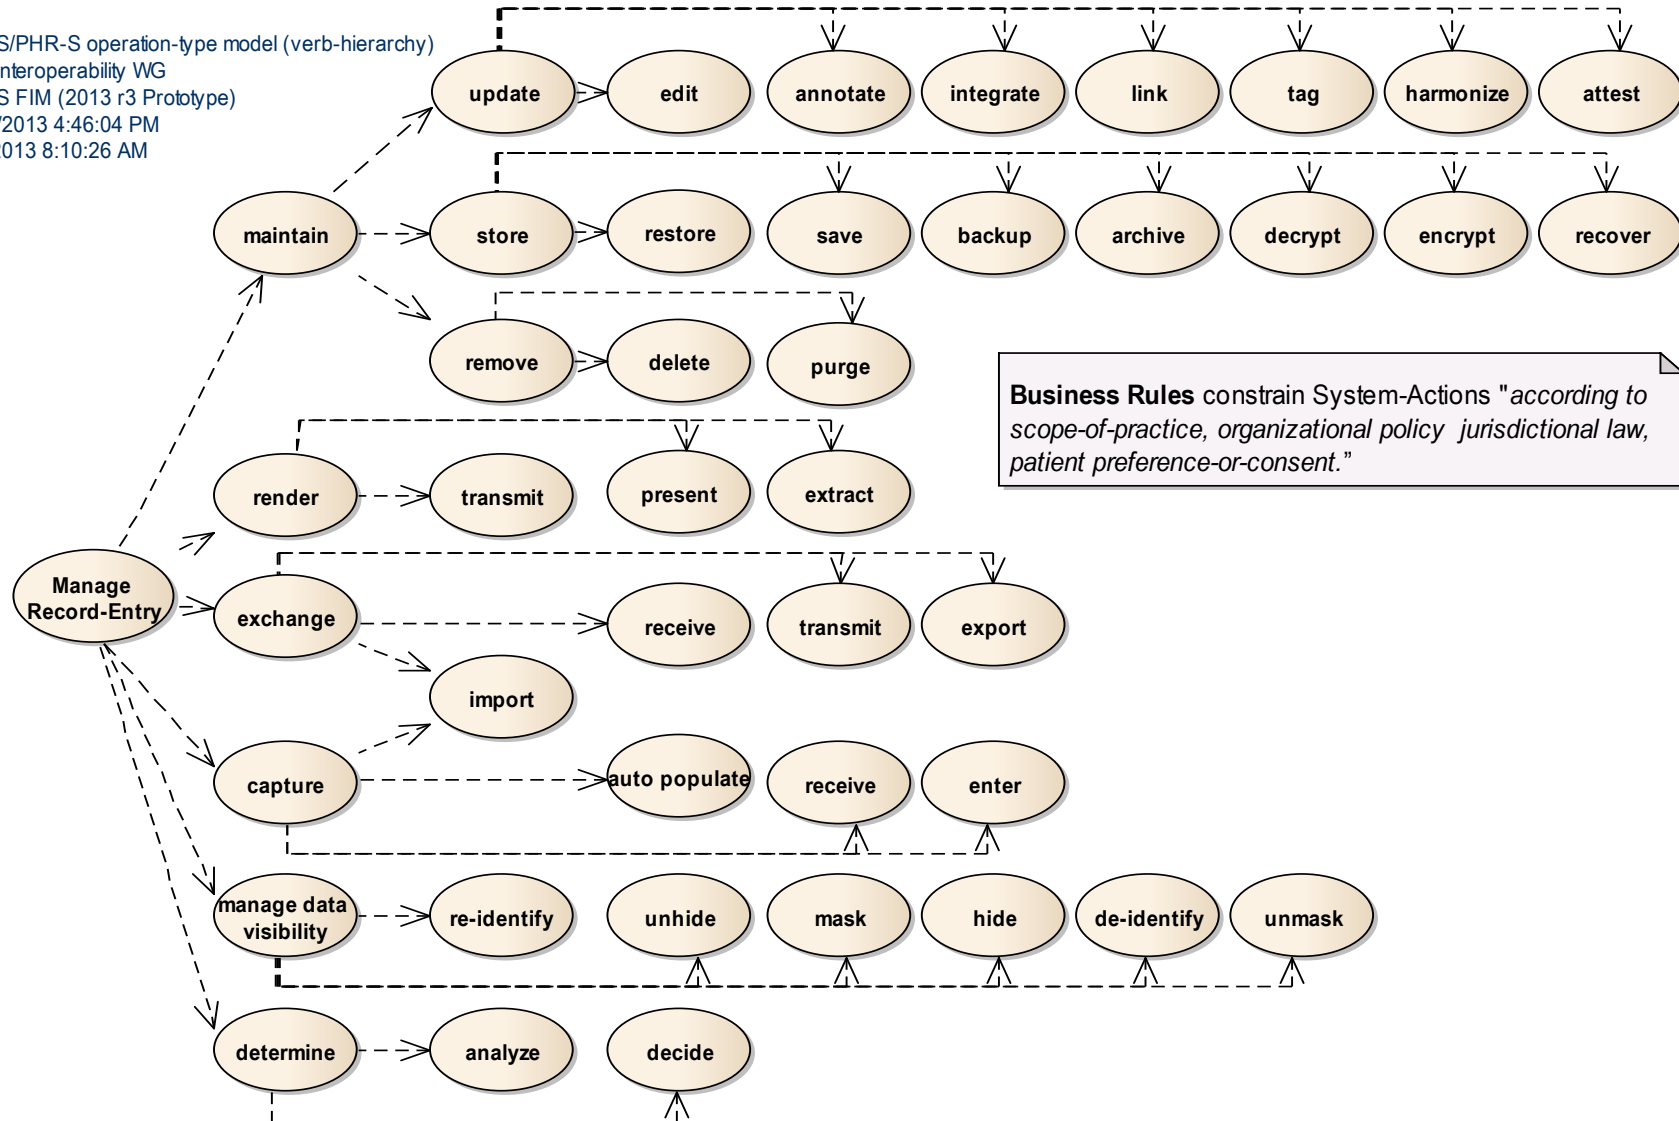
S/PHR-S operation-type model (verb-hierarchy)
nteroperability WG
S FIM (2013 r3 Prototype)
/2013 4:46:04 PM
013 8:10:26 AM

update
edit
annotate
integrate
link
tag
harmonize
attest

maintain
store
restore
save
backup
archive
decrypt
encrypt
recover

remove
delete
purge

**Business Rules** constrain System-Actions "*according to scope-of-practice, organizational policy jurisdictional law, patient preference-or-consent.*"

render
transmit
present
extract

Manage Record-Entry
exchange
receive
transmit
export

import

capture
auto populate
receive
enter

manage data visibility
re-identify
unhide
mask
hide
de-identify
unmask

determine
analyze
decide